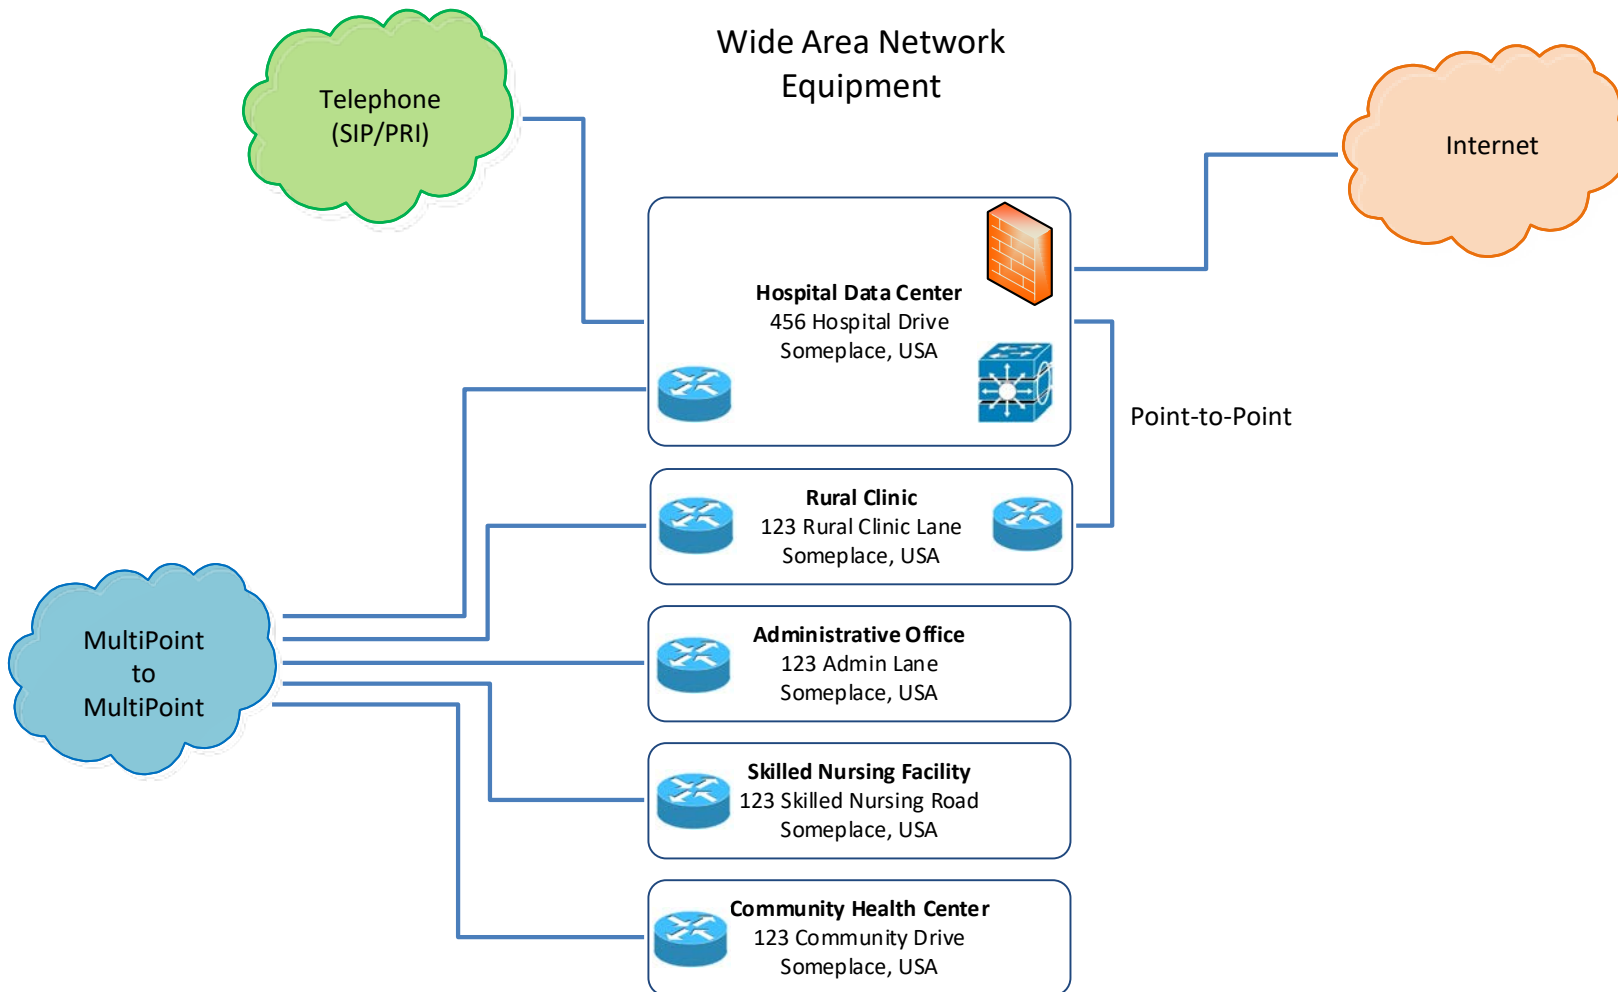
Wide Area Network Equipment

Telephone (SIP/PRI)

Internet

Hospital Data Center
456 Hospital Drive
Someplace, USA

Point-to-Point

Rural Clinic
123 Rural Clinic Lane
Someplace, USA

MultiPoint to MultiPoint

Administrative Office
123 Admin Lane
Someplace, USA

Skilled Nursing Facility
123 Skilled Nursing Road
Someplace, USA

Community Health Center
123 Community Drive
Someplace, USA